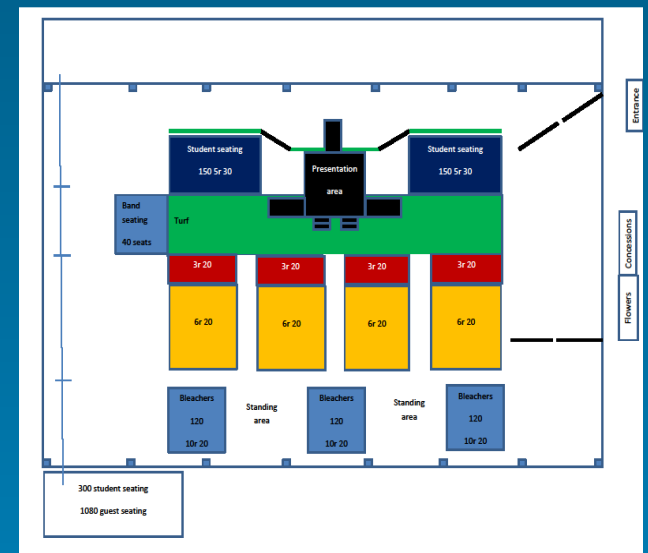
Student seating
150 5r 30

Presentation
area

Student seating
150 5r 30

Entrance

Band
seating
40 seats

Turf

Concessions

3r 20
3r 20
3r 20
3r 20

Flowers

6r 20
6r 20
6r 20
6r 20

Bleachers
120
10r 20

Standing
area

Bleachers
120
10r 20

Standing
area

Bleachers
120
10r 20

300 student seating
1080 guest seating